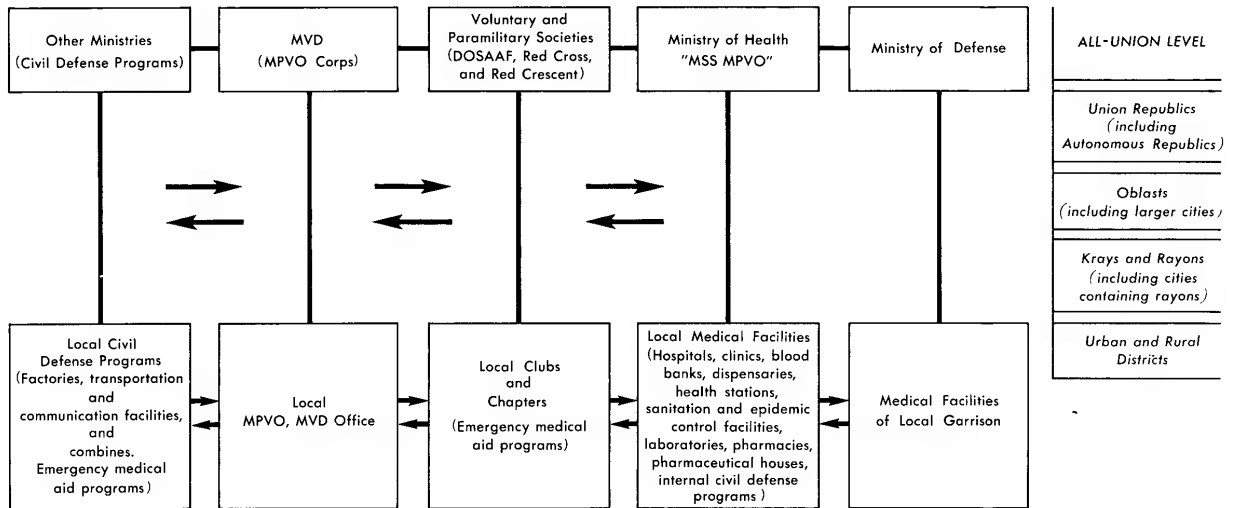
Other Ministries (Civil Defense Programs)

MVD (MPVO Corps)

Voluntary and Paramilitary Societies (DOSAAF, Red Cross, and Red Crescent)

Ministry of Health "MSS MPVO"

Ministry of Defense

ALL-UNION LEVEL

Union Republics (including Autonomous Republics)

Oblasts (including larger cities)

Krays and Rayons (including cities containing rayons)

Urban and Rural Districts

Local Civil Defense Programs (Factories, transportation and communication facilities, and combines. Emergency medical aid programs)

Local MPVO, MVD Office

Local Clubs and Chapters (Emergency medical aid programs)

Local Medical Facilities (Hospitals, clinics, blood banks, dispensaries, health stations, sanitation and epidemic control facilities, laboratories, pharmacies, pharmaceutical houses, internal civil defense programs)

Medical Facilities of Local Garrison